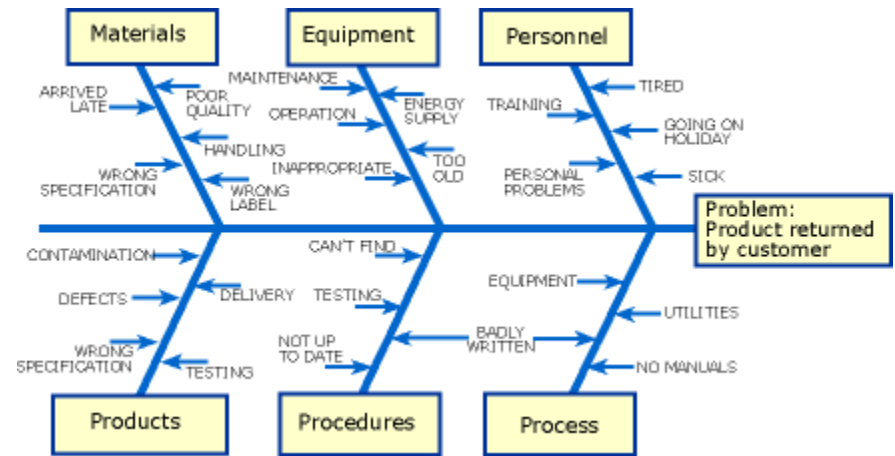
Materials

ARRIVED LATE

POOR QUALITY

HANDLING

WRONG SPECIFICATION

WRONG LABEL

Equipment

MAINTENANCE

ENERGY SUPPLY

OPERATION

TOO OLD

INAPPROPRIATE

Personnel

TIRED

TRAINING

GOING ON HOLIDAY

PERSONAL PROBLEMS

SICK

Problem: Product returned by customer

CONTAMINATION

DELIVERY

DEFECTS

WRONG SPECIFICATION

TESTING

Products

CAN'T FIND

TESTING

NOT UP TO DATE

BADLY WRITTEN

Procedures

EQUIPMENT

UTILITIES

NO MANUALS

Process